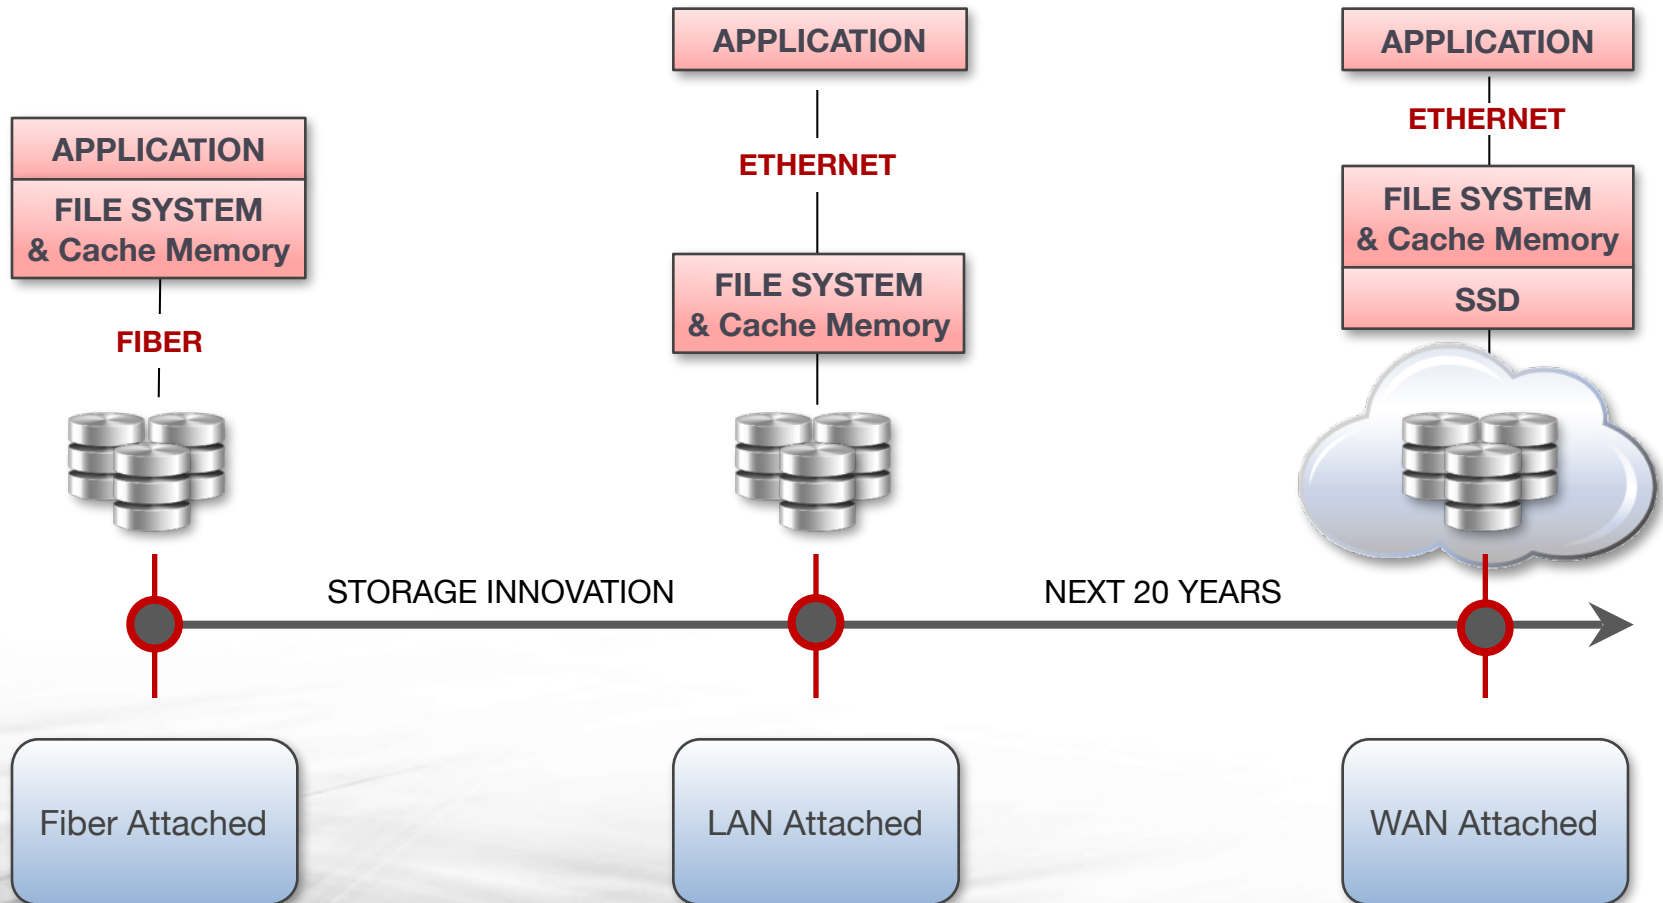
APPLICATION

FILE SYSTEM
& Cache Memory

FIBER

APPLICATION

ETHERNET

FILE SYSTEM
& Cache Memory

APPLICATION

ETHERNET

FILE SYSTEM
& Cache Memory

SSD

STORAGE INNOVATION

NEXT 20 YEARS

Fiber Attached

LAN Attached

WAN Attached